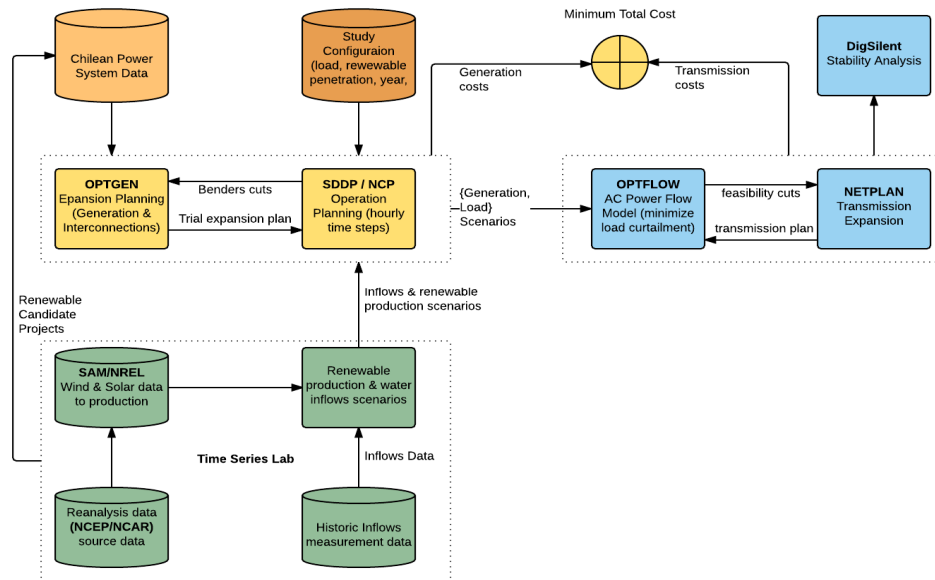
Chilean Power System Data

Study Configuraion (load, rewewable penetration, year,

Minimum Total Cost

DigSilent
Stability Analysis

Generation costs

Transmission costs

OPTGEN
Epansion Planning (Generation & Interconnections)

Benders cuts

Trial expansion plan

SDDP / NCP
Operation Planning (hourly time steps)

{Generation, Load} Scenarios

OPTFLOW
AC Power Flow Model (minimize load curtailment)

feasibility cuts

transmission plan

NETPLAN
Transmission Expansion

Renewable Candidate Projects

Inflows & renewable production scenarios

SAM/NREL
Wind & Solar data to production

Renewable production & water inflows scenarios

Time Series Lab

Inflows Data

Reanalysis data (NCEP/NCAR) source data

Historic Inflows measurement data